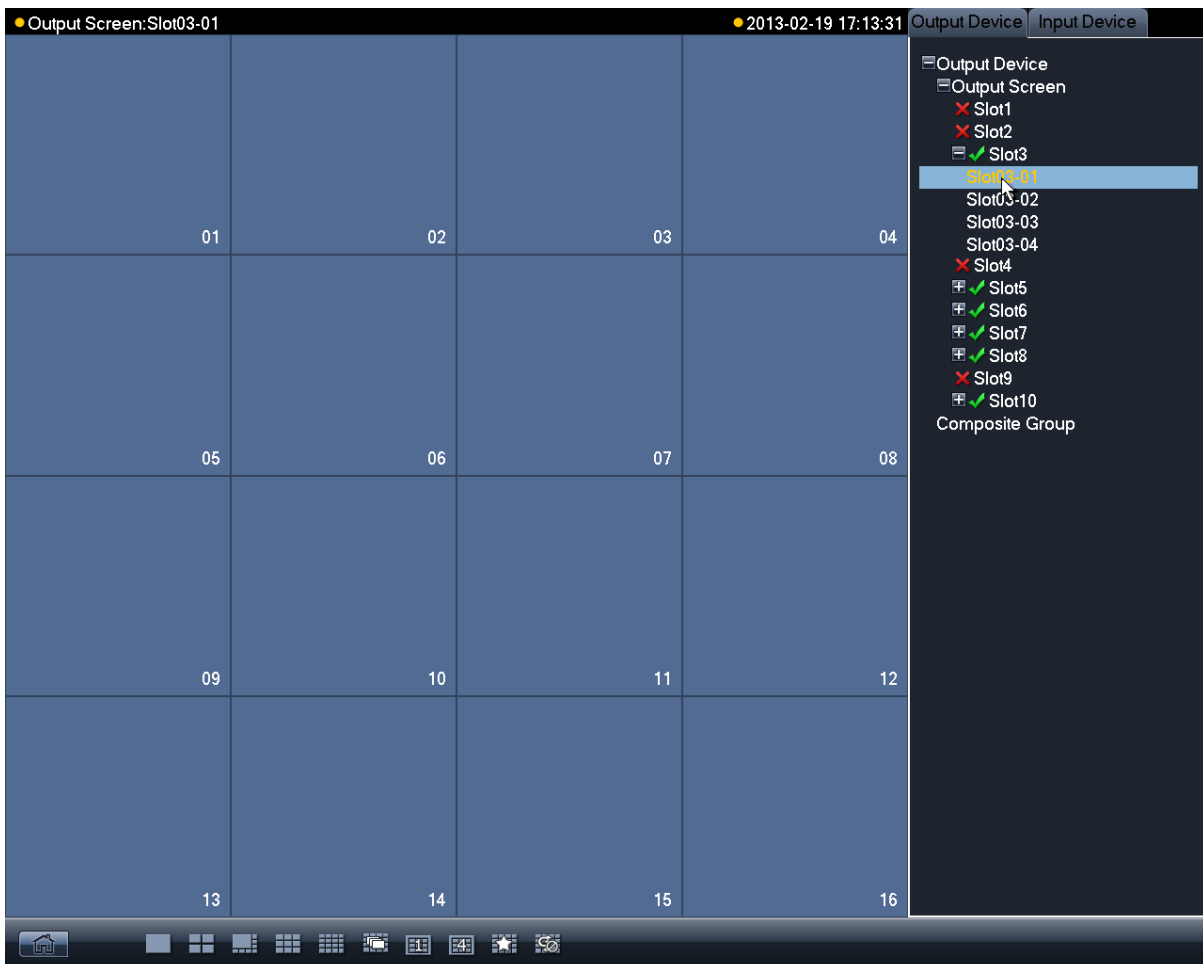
Output Screen:Slot03-01

2013-02-19 17:13:31

Output Device | Input Device

Output Device
Output Screen
Slot1
Slot2
Slot3
Slot03-01
Slot03-02
Slot03-03
Slot03-04
Slot4
Slot5
Slot6
Slot7
Slot8
Slot9
Slot10
Composite Group

01 02 03 04
05 06 07 08
09 10 11 12
13 14 15 16